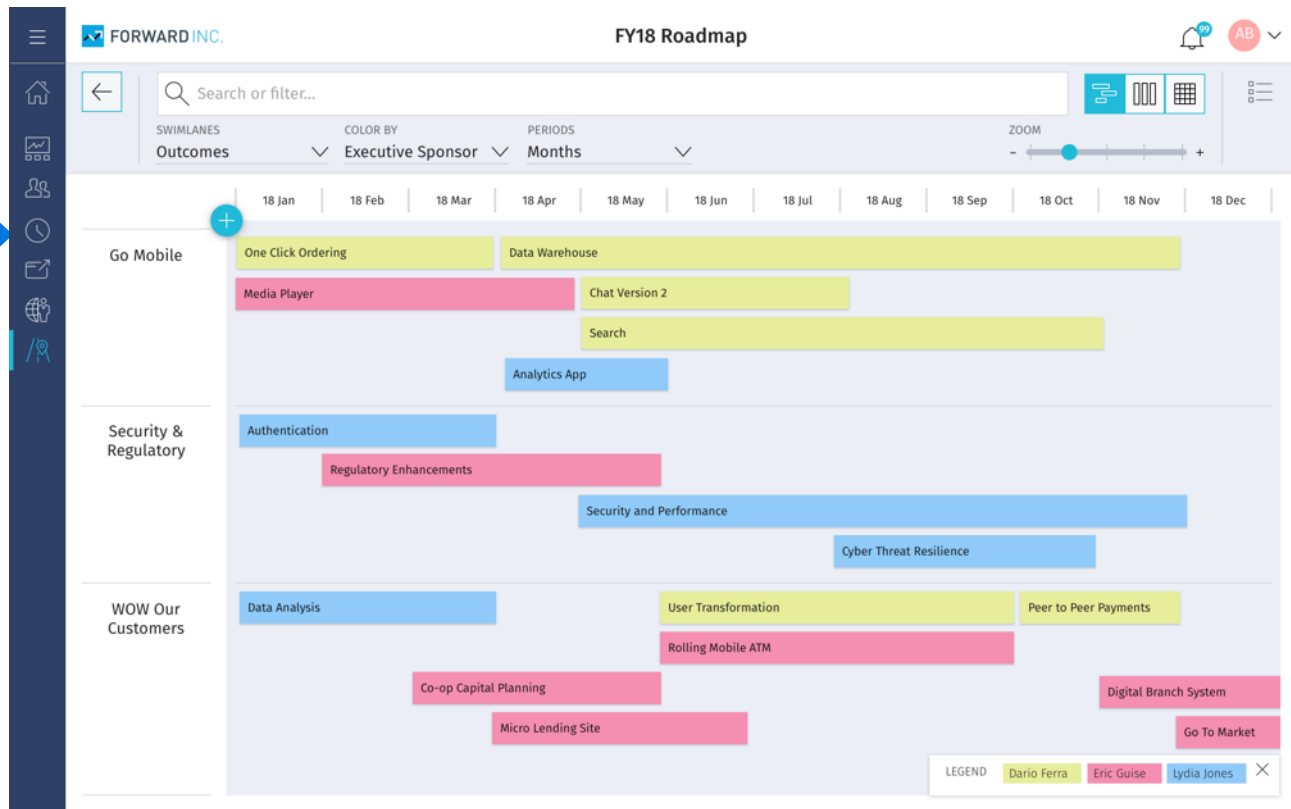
FORWARD INC.

FY18 Roadmap

99

AB

Search or filter...

SWIMLANES
Outcomes

COLOR BY
Executive Sponsor

PERIODS
Months

ZOOM
- +

18 Jan | 18 Feb | 18 Mar | 18 Apr | 18 May | 18 Jun | 18 Jul | 18 Aug | 18 Sep | 18 Oct | 18 Nov | 18 Dec

+

Go Mobile

One Click Ordering
Data Warehouse
Media Player
Chat Version 2
Search
Analytics App

Security & Regulatory

Authentication
Regulatory Enhancements
Security and Performance
Cyber Threat Resilience

WOW Our Customers

Data Analysis
User Transformation
Peer to Peer Payments
Rolling Mobile ATM
Co-op Capital Planning
Digital Branch System
Micro Lending Site
Go To Market

LEGEND
Dario Ferra
Eric Guise
Lydia Jones